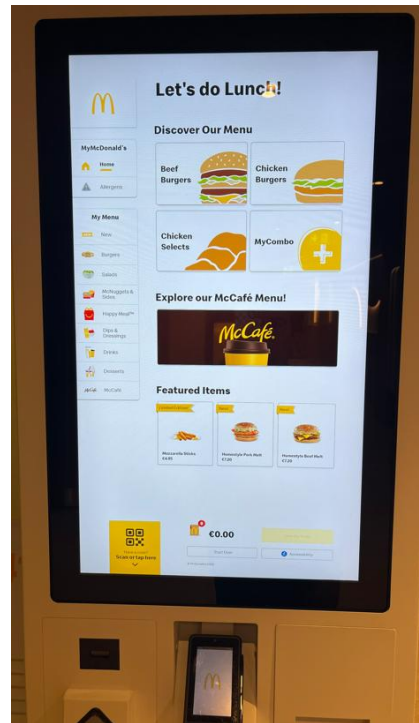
Let's do Lunch!

MyMcDonald's
Home
Allergens

My Menu
New
Burgers
Salads
McNuggets & Sides
Happy Meal™
Dips & Dressings
Drinks
Desserts
McCafé

Discover Our Menu
Beef Burgers
Chicken Burgers
Chicken Selects
MyCombo

Explore our McCafé Menu!
McCafé

Featured Items
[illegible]
New
New
Mozzarella Sticks
€4.90
Homestyle Pork Melt
€7.20
Homestyle Beef Melt
€7.20

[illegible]
Scan or tap here

€0.00
Start Over
Accessibility